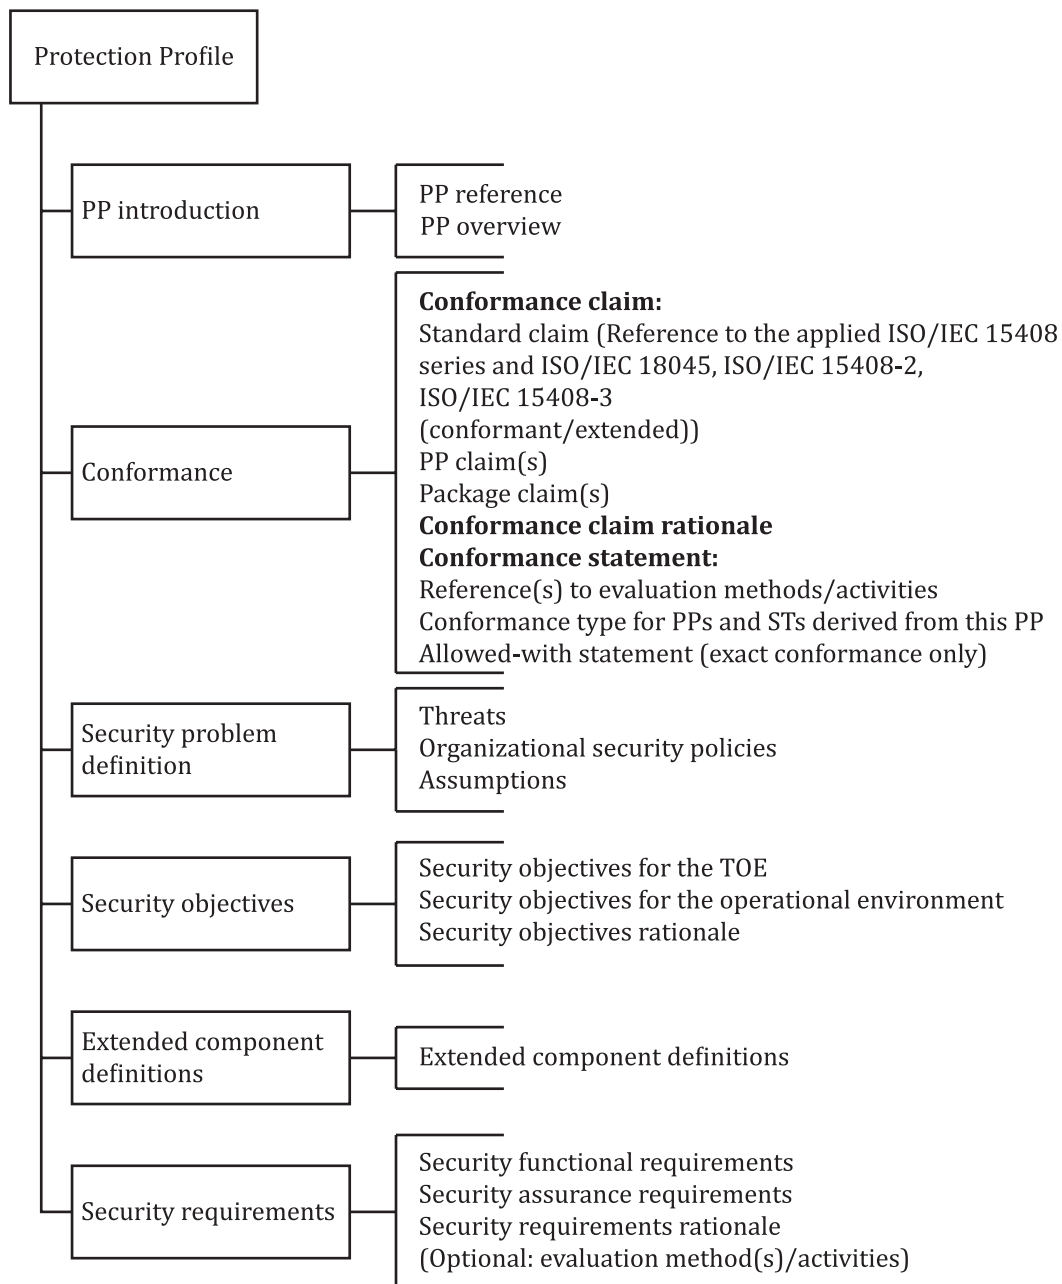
Protection Profile

PP introduction

PP reference
PP overview

Conformance

**Conformance claim:**
Standard claim (Reference to the applied ISO/IEC 15408 series and ISO/IEC 18045, ISO/IEC 15408-2, ISO/IEC 15408-3 (conformant/extended))
PP claim(s)
Package claim(s)
**Conformance claim rationale**
**Conformance statement:**
Reference(s) to evaluation methods/activities
Conformance type for PPs and STs derived from this PP
Allowed-with statement (exact conformance only)

Security problem definition

Threats
Organizational security policies
Assumptions

Security objectives

Security objectives for the TOE
Security objectives for the operational environment
Security objectives rationale

Extended component definitions

Extended component definitions

Security requirements

Security functional requirements
Security assurance requirements
Security requirements rationale
(Optional: evaluation method(s)/activities)